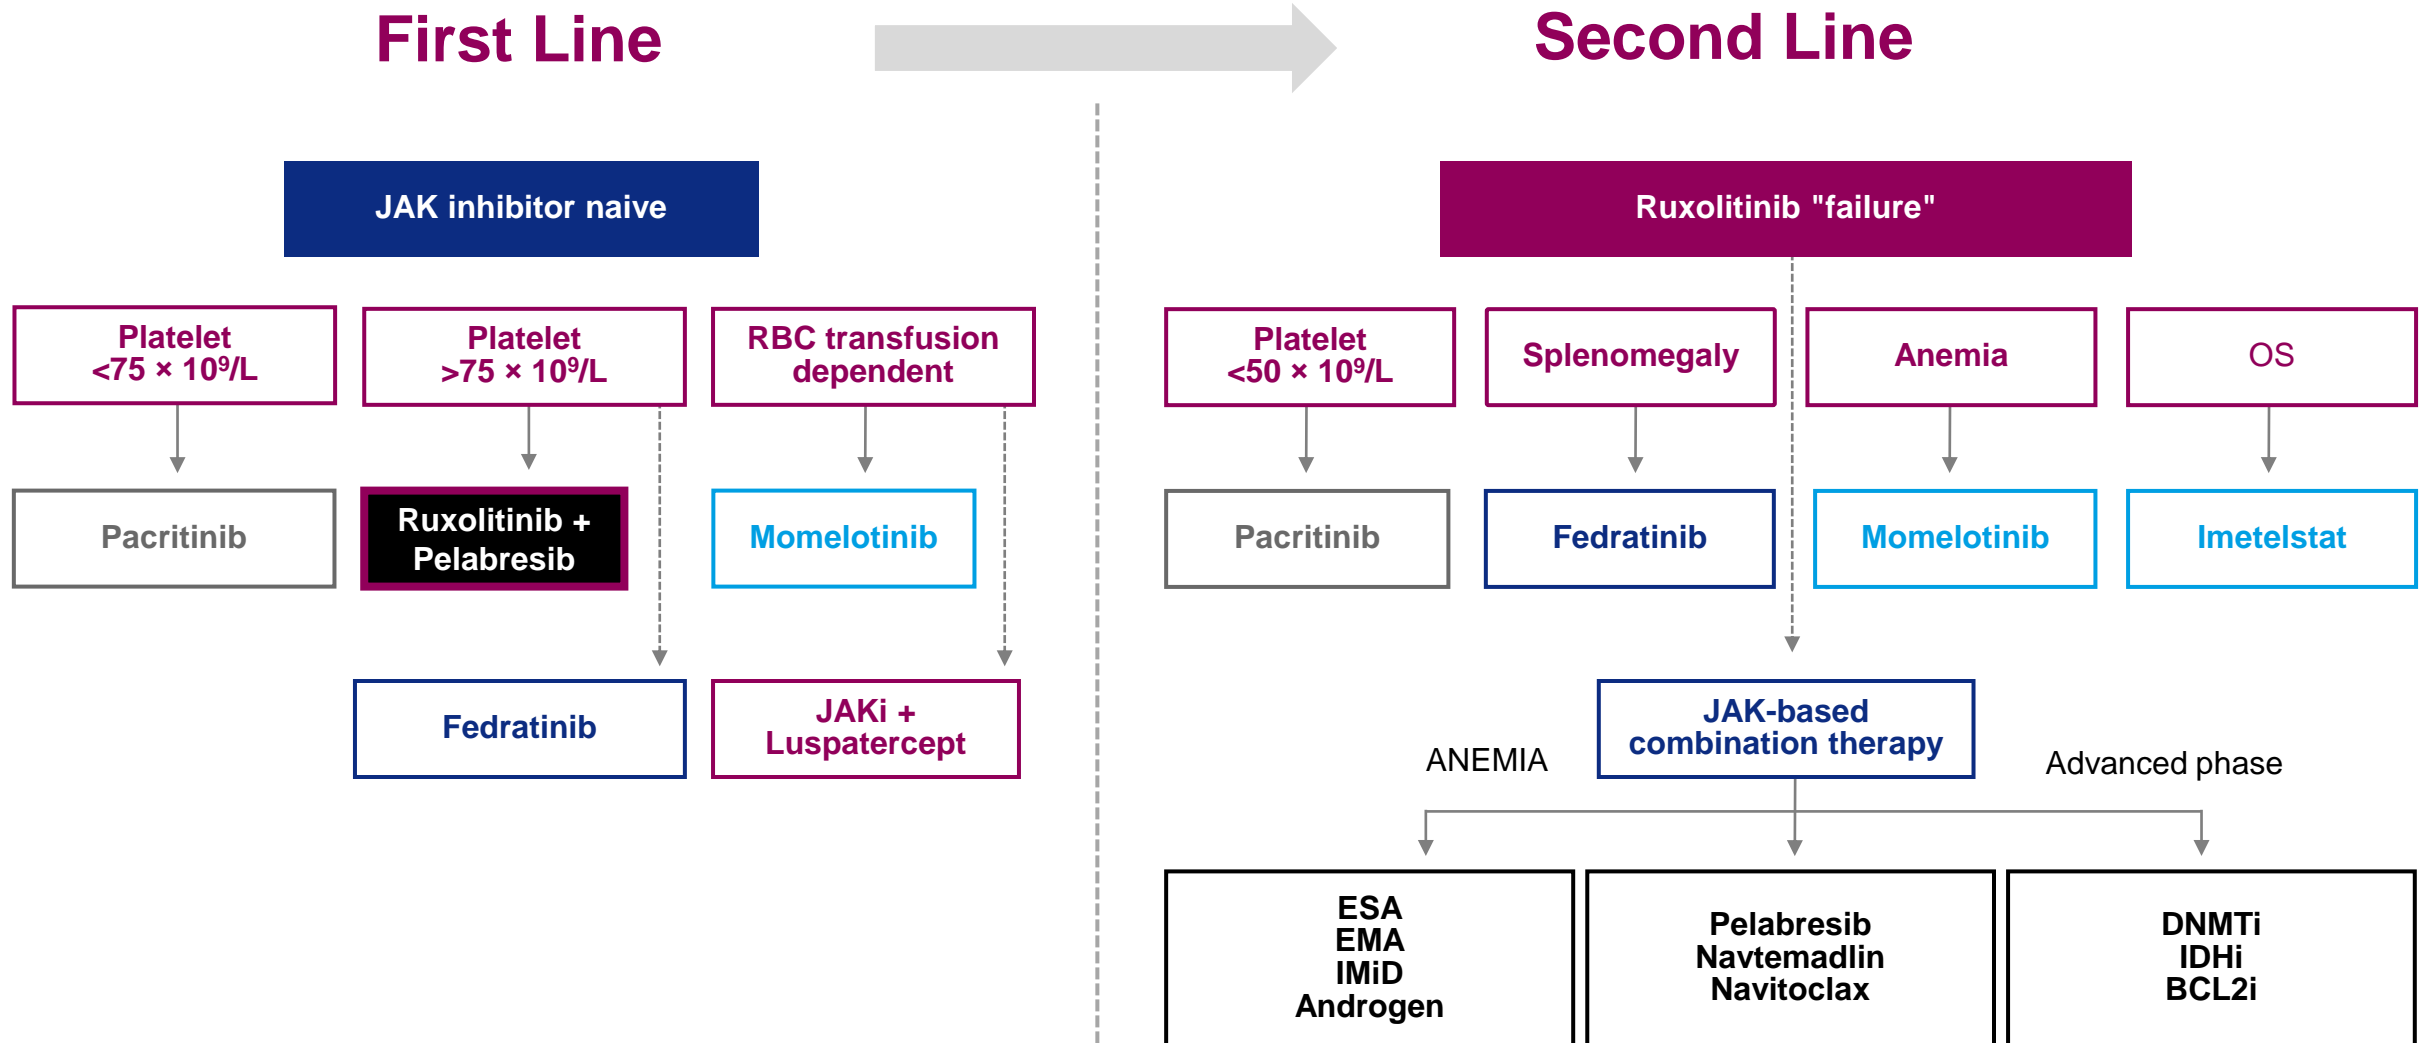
First Line

Second Line

JAK inhibitor naive

Platelet <75 × $10^9$/L

Platelet >75 × $10^9$/L

RBC transfusion dependent

Pacritinib

Ruxolitinib + Pelabresib

Momelotinib

Fedratinib

JAKi + Luspatercept

Ruxolitinib "failure"

Platelet <50 × $10^9$/L

Splenomegaly

Anemia

OS

Pacritinib

Fedratinib

Momelotinib

Imetelstat

JAK-based combination therapy

ANEMIA

Advanced phase

ESA
EMA
IMiD
Androgen

Pelabresib
Navtemadlin
Navitoclax

DNMTi
IDHi
BCL2i